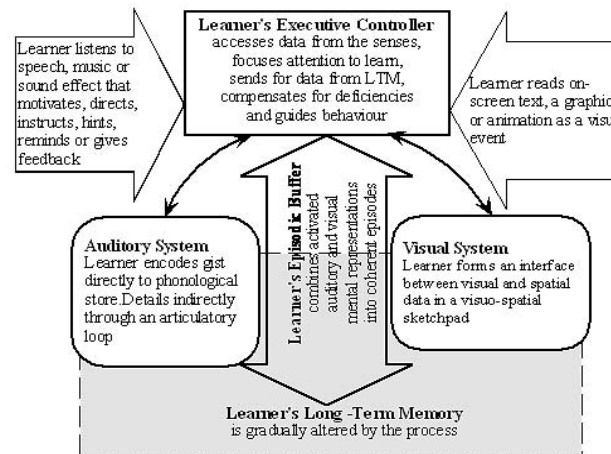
Learner's Executive Controller
accesses data from the senses, focuses attention to learn, sends for data from LTM, compensates for deficiencies and guides behaviour

Learner listens to speech, music or sound effect that motivates, directs, instructs, hints, reminds or gives feedback

Learner reads on-screen text, a graphic or animation as a visu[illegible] event

Auditory System
Learner encodes gist directly to phonological store.Details indirectly through an articulatory loop

Learner's Episodic Buffer
combines activated auditory and visual mental representations into coherent episodes

Visual System
Learner forms an interface between visual and spatial data in a visuo-spatial sketchpad

Learner's Long -Term Memory
is gradually altered by the process